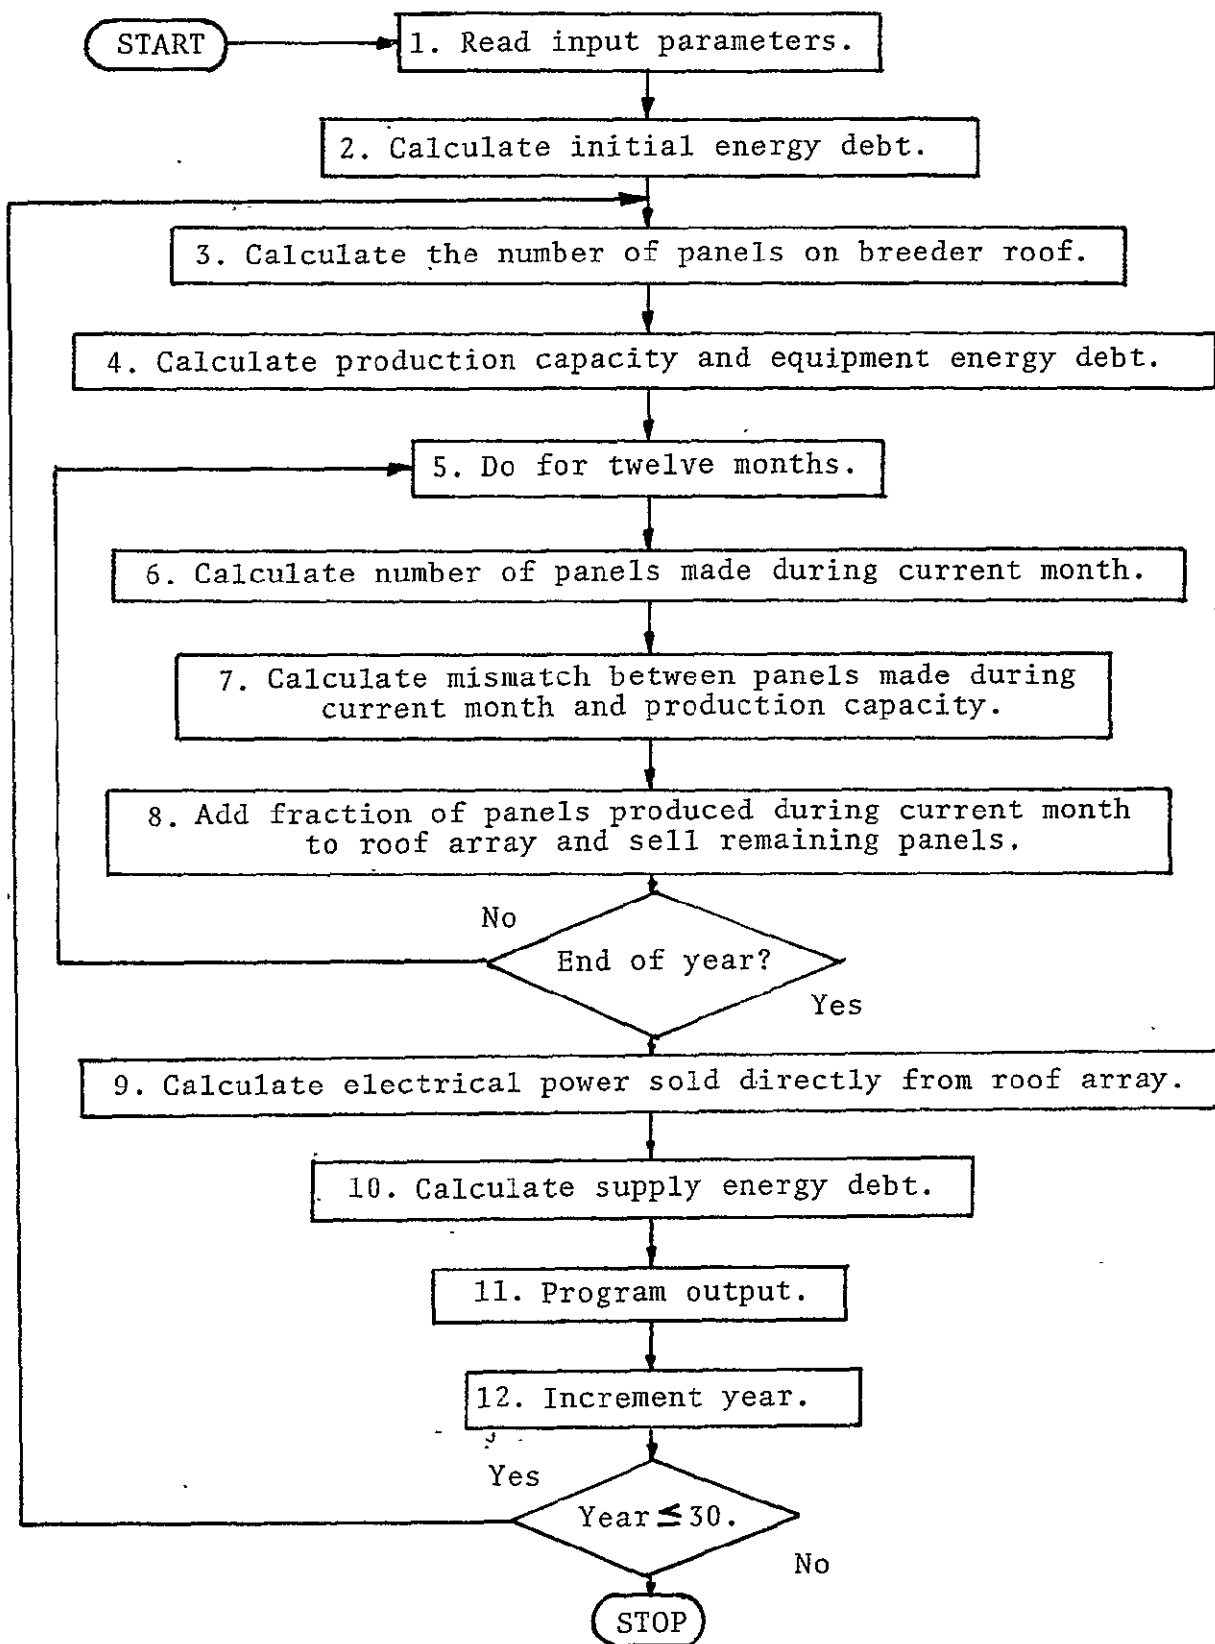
START

1. Read input parameters.

2. Calculate initial energy debt.

3. Calculate the number of panels on breeder roof.

4. Calculate production capacity and equipment energy debt.

5. Do for twelve months.

6. Calculate number of panels made during current month.

7. Calculate mismatch between panels made during current month and production capacity.

8. Add fraction of panels produced during current month to roof array and sell remaining panels.

No

End of year?

Yes

9. Calculate electrical power sold directly from roof array.

10. Calculate supply energy debt.

11. Program output.

12. Increment year.

Yes

Year $\leq$ 30.

No

STOP